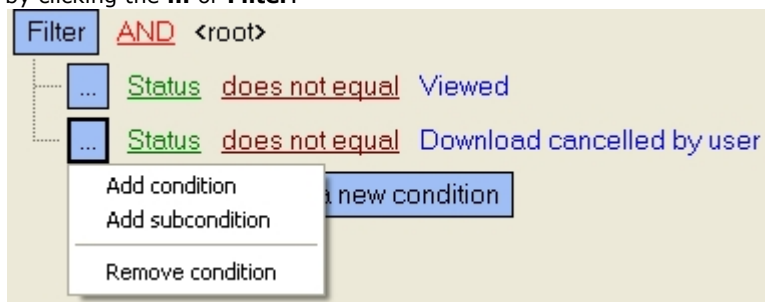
by clicking the **...** or **Filter**

Filter AND <root>

... Status does not equal Viewed

... Status does not equal Download cancelled by user

Add condition

Add subcondition

Remove condition

a new condition